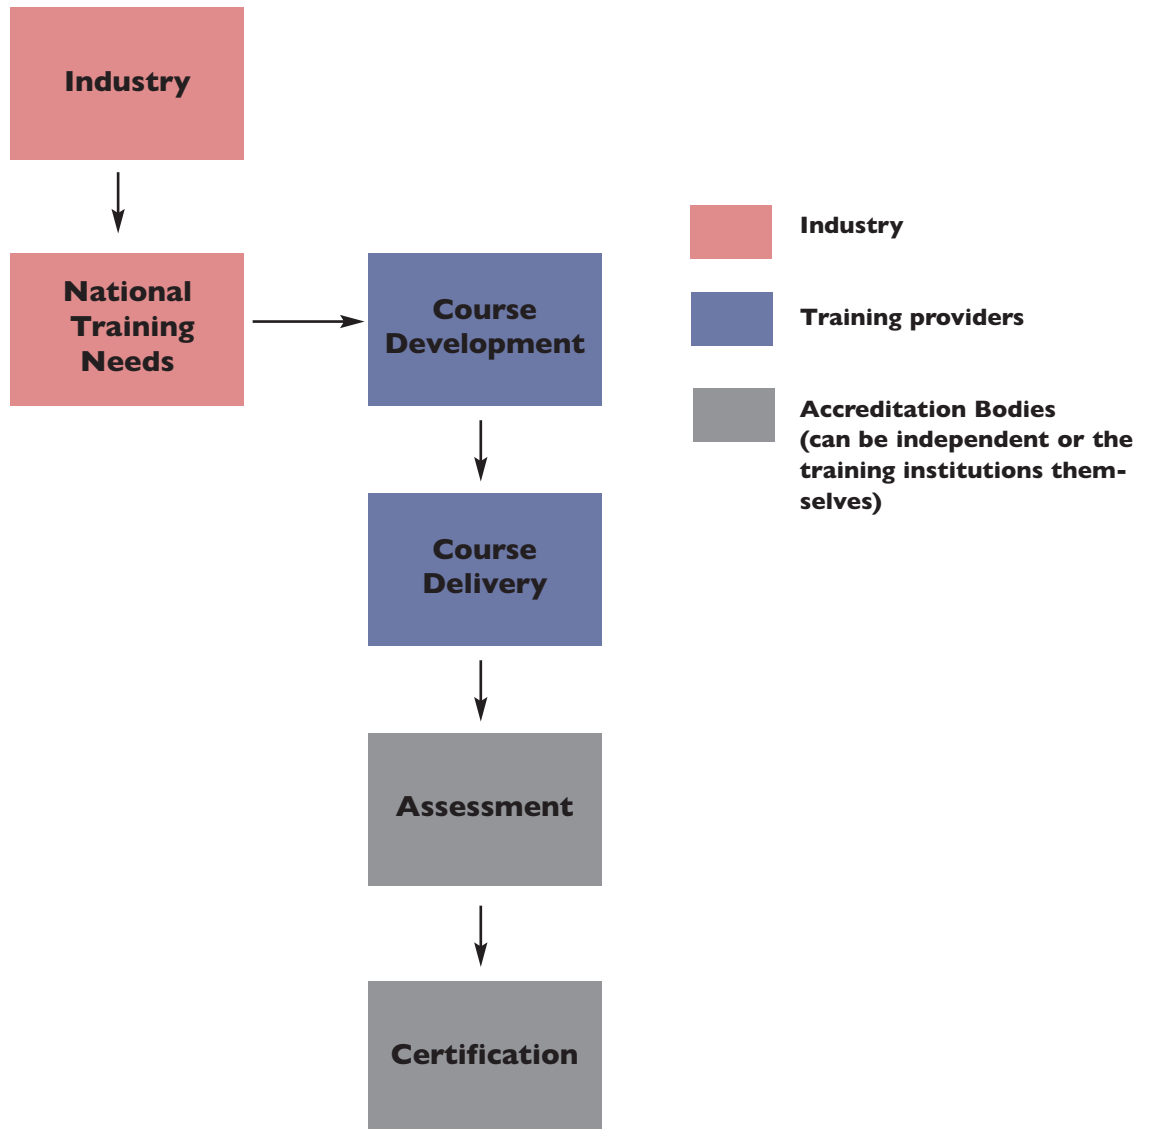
Industry

National Training Needs

Course Development

Course Delivery

Assessment

Certification

Industry

Training providers

Accreditation Bodies (can be independent or the training institutions themselves)